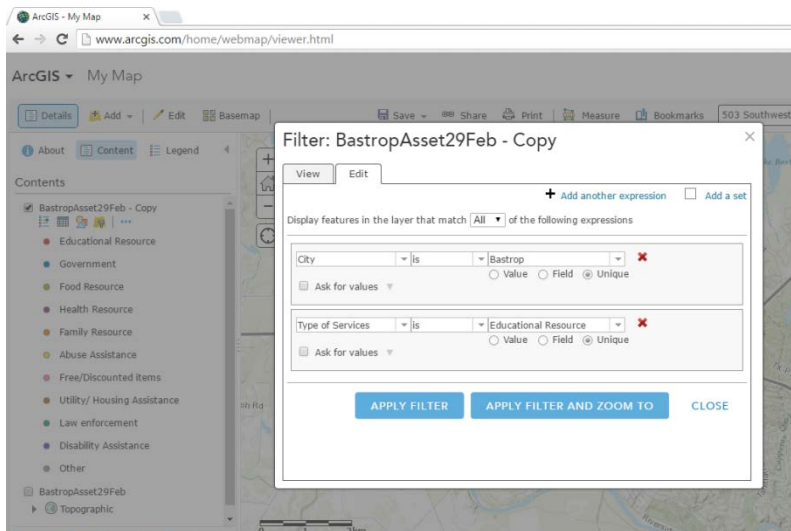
ArcGIS - My Map ×

www.arcgis.com/home/webmap/viewer.html

ArcGIS ▾ My Map

Details Add ▾ Edit Basemap Save ▾ Share Print Measure Bookmarks 503 Southwest

About Content Legend

Contents

BastropAsset29Feb - Copy

Educational Resource
Government
Food Resource
Health Resource
Family Resource
Abuse Assistance
Free/Discounted items
Utility/ Housing Assistance
Law enforcement
Disability Assistance
Other

BastropAsset29Feb
Topographic

Filter: BastropAsset29Feb - Copy ×

View Edit

+ Add another expression Add a set

Display features in the layer that match All ▾ of the following expressions

City ▾ is ▾ Bastrop ▾ ✖
Value Field Unique
Ask for values

Type of Services ▾ is ▾ Educational Resource ▾ ✖
Value Field Unique
Ask for values

APPLY FILTER APPLY FILTER AND ZOOM TO CLOSE

sh Rd